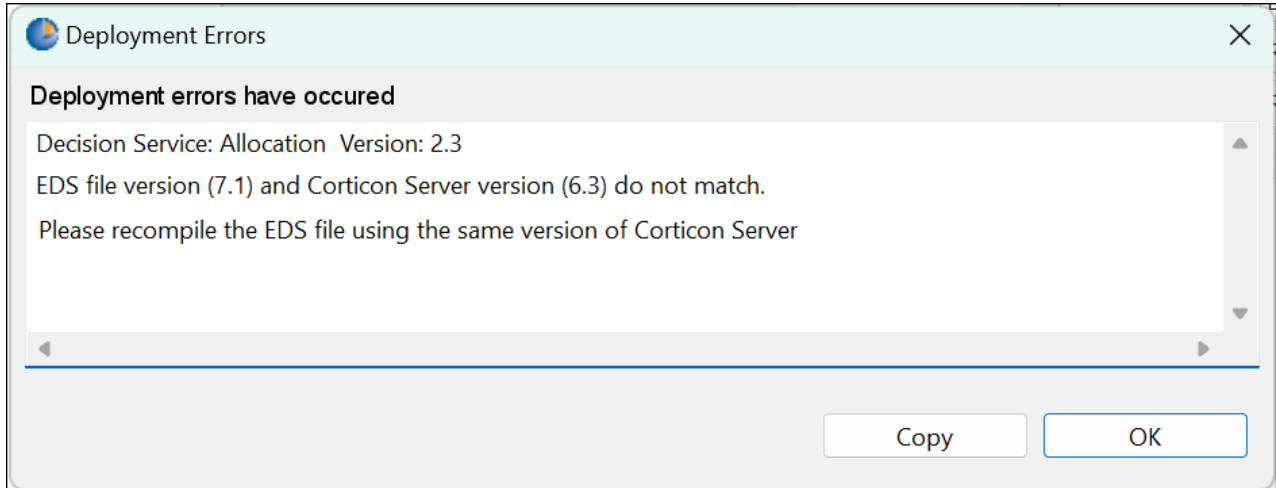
Deployment Errors

Deployment errors have occured

Decision Service: Allocation Version: 2.3

EDS file version (7.1) and Corticon Server version (6.3) do not match.

Please recompile the EDS file using the same version of Corticon Server

Copy

OK